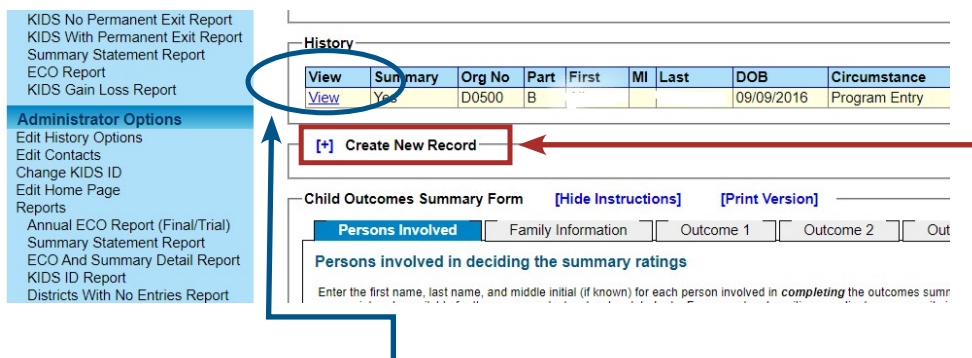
KIDS No Permanent Exit Report
KIDS With Permanent Exit Report
Summary Statement Report
ECO Report
KIDS Gain Loss Report

Administrator Options
Edit History Options
Edit Contacts
Change KIDS ID
Edit Home Page
Reports
Annual ECO Report (Final/Trial)
Summary Statement Report
ECO And Summary Detail Report
KIDS ID Report
Districts With No Entries Report

History

| View | Summary | Org No | Part | First | MI | Last | DOB | Circumstance |
|---|---|---|---|---|---|---|---|---|
| View | Yes | D0500 | B | | | | 09/09/2016 | Program Entry |

[+] Create New Record

Child Outcomes Summary Form [Hide Instructions] [Print Version]

Persons Involved | Family Information | Outcome 1 | Outcome 2 | Out

Persons involved in deciding the summary ratings

Enter the first name, last name, and middle initial (if known) for each person involved in completing the outcomes summ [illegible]